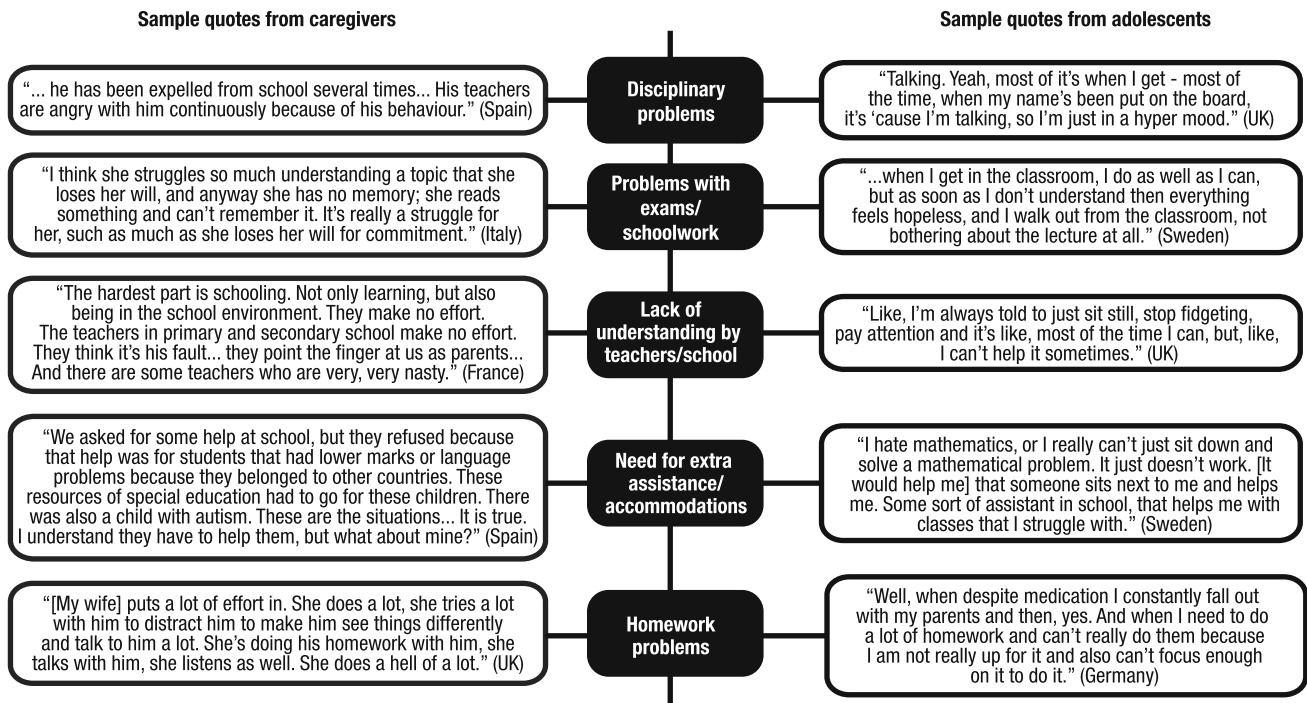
Sample quotes from caregivers

Sample quotes from adolescents

"... he has been expelled from school several times... His teachers are angry with him continuously because of his behaviour." (Spain)

Disciplinary problems

"Talking. Yeah, most of it's when I get - most of the time, when my name's been put on the board, it's 'cause I'm talking, so I'm just in a hyper mood." (UK)

"I think she struggles so much understanding a topic that she loses her will, and anyway she has no memory; she reads something and can't remember it. It's really a struggle for her, such as much as she loses her will for commitment." (Italy)

Problems with exams/ schoolwork

"...when I get in the classroom, I do as well as I can, but as soon as I don't understand then everything feels hopeless, and I walk out from the classroom, not bothering about the lecture at all." (Sweden)

"The hardest part is schooling. Not only learning, but also being in the school environment. They make no effort. The teachers in primary and secondary school make no effort. They think it's his fault... they point the finger at us as parents... And there are some teachers who are very, very nasty." (France)

Lack of understanding by teachers/school

"Like, I'm always told to just sit still, stop fidgeting, pay attention and it's like, most of the time I can, but, like, I can't help it sometimes." (UK)

"We asked for some help at school, but they refused because that help was for students that had lower marks or language problems because they belonged to other countries. These resources of special education had to go for these children. There was also a child with autism. These are the situations... It is true. I understand they have to help them, but what about mine?" (Spain)

Need for extra assistance/ accommodations

"I hate mathematics, or I really can't just sit down and solve a mathematical problem. It just doesn't work. [It would help me] that someone sits next to me and helps me. Some sort of assistant in school, that helps me with classes that I struggle with." (Sweden)

"[My wife] puts a lot of effort in. She does a lot, she tries a lot with him to distract him to make him see things differently and talk to him a lot. She's doing his homework with him, she talks with him, she listens as well. She does a hell of a lot." (UK)

Homework problems

"Well, when despite medication I constantly fall out with my parents and then, yes. And when I need to do a lot of homework and can't really do them because I am not really up for it and also can't focus enough on it to do it." (Germany)